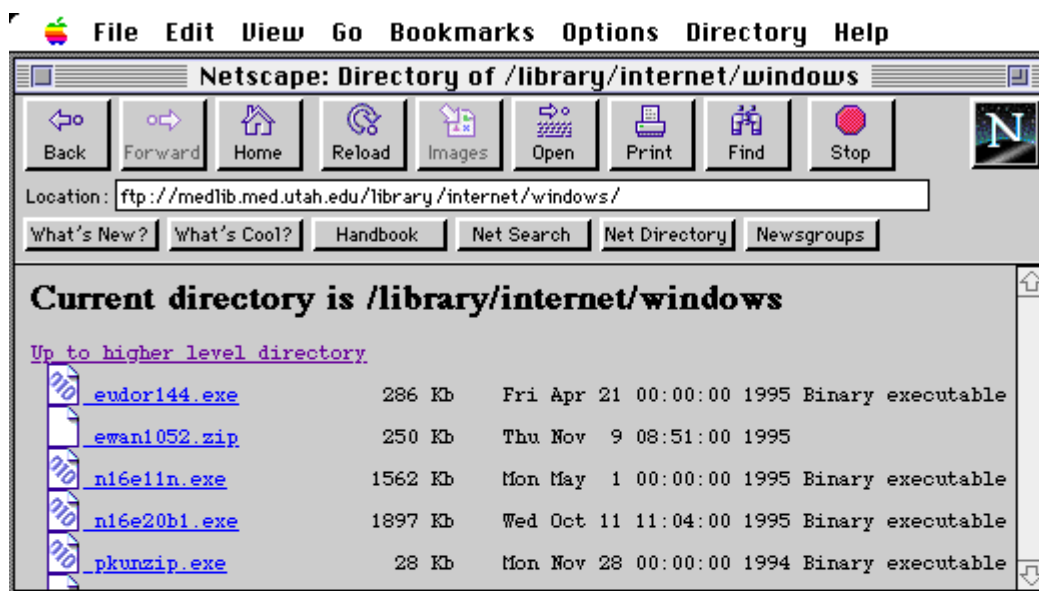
File Edit View Go Bookmarks Options Directory Help

Netscape: Directory of /library/internet/windows

Back Forward Home Reload Images Open Print Find Stop

N

Location: ftp://medlib.med.utah.edu/library/internet/windows/

What's New? What's Cool? Handbook Net Search Net Directory Newsgroups

Current directory is /library/internet/windows

Up to higher level directory

| | | |
|---|---|---|
| eudor144.exe | 286 Kb | Fri Apr 21 00:00:00 1995 Binary executable |
| ewan1052.zip | 250 Kb | Thu Nov 9 08:51:00 1995 |
| n16e11n.exe | 1562 Kb | Mon May 1 00:00:00 1995 Binary executable |
| n16e20b1.exe | 1897 Kb | Wed Oct 11 11:04:00 1995 Binary executable |
| pkunzip.exe | 28 Kb | Mon Nov 28 00:00:00 1994 Binary executable |